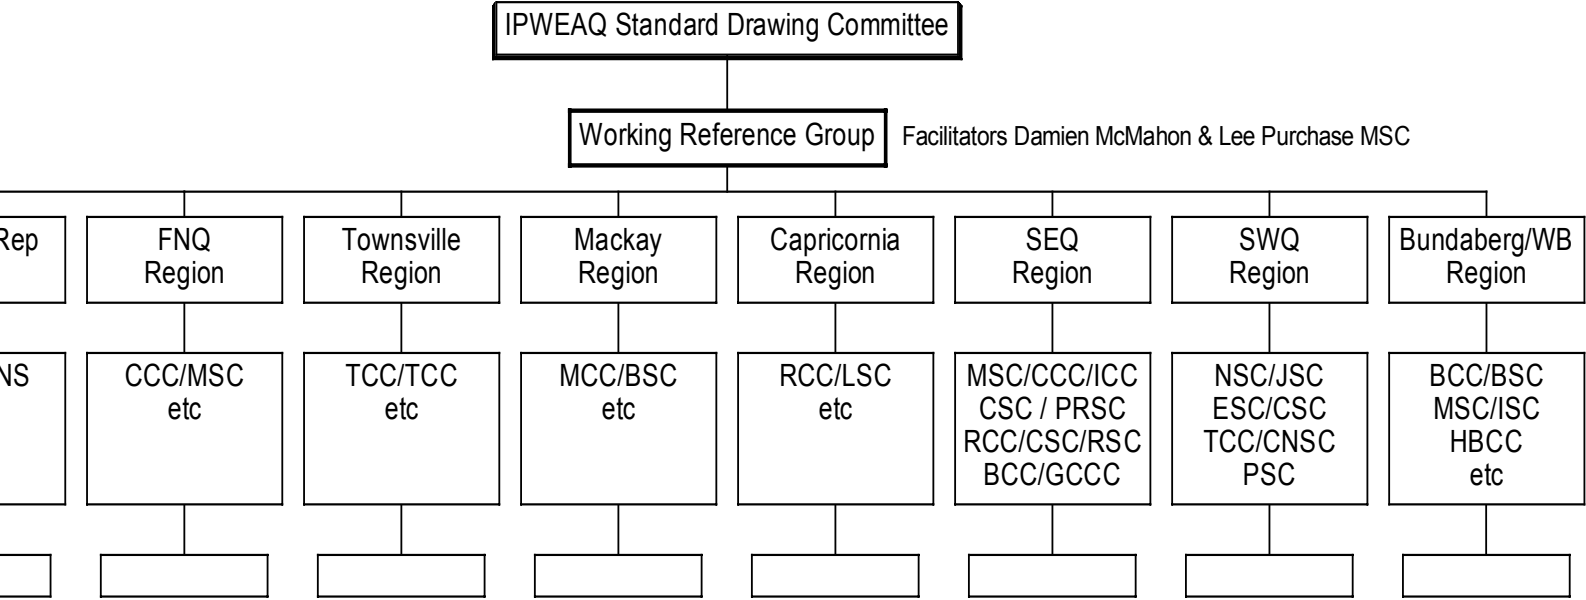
IPWEAQ Standard Drawing Committee

Working Reference Group

Facilitators Damien McMahon & Lee Purchase MSC

Rep

FNQ Region

Townsville Region

Mackay Region

Capricornia Region

SEQ Region

SWQ Region

Bundaberg/WB Region

NS

CCC/MSC etc

TCC/TCC etc

MCC/BSC etc

RCC/LSC etc

MSC/CCC/ICC CSC / PRSC RCC/CSC/RSC BCC/GCCC

NSC/JSC ESC/CSC TCC/CNSC PSC

BCC/BSC MSC/ISC HBCC etc